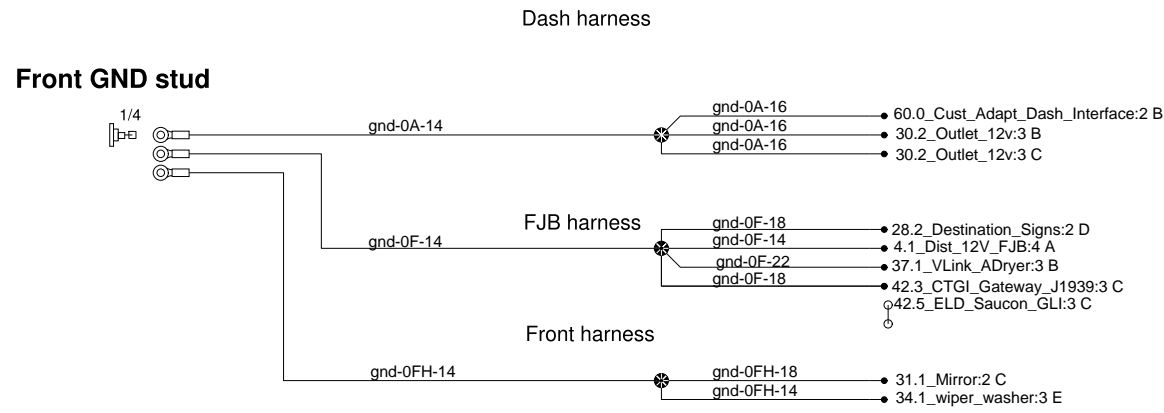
Dash harness

Front GND stud

1/4

gnd-0A-14

gnd-0A-16
gnd-0A-16
gnd-0A-16

60.0_Cust_Adapt_Dash_Interface:2 B
30.2_Outlet_12v:3 B
30.2_Outlet_12v:3 C

FJB harness

gnd-0F-14

gnd-0F-18
gnd-0F-14
gnd-0F-22
gnd-0F-18

28.2_Destination_Signs:2 D
4.1_Dist_12V_FJB:4 A
37.1_VLink_ADryer:3 B
42.3_CTGI_Gateway_J1939:3 C
42.5_ELD_Saucon_GLI:3 C

Front harness

gnd-0FH-14

gnd-0FH-18
gnd-0FH-14

31.1_Mirror:2 C
34.1_wiper_washer:3 E